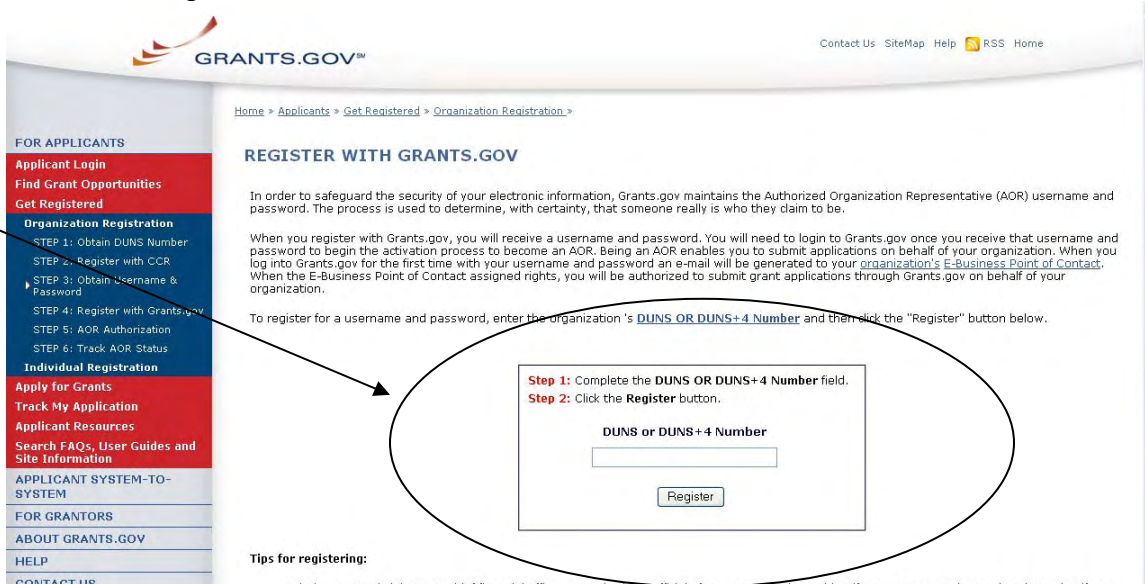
GRANTS.GOV℠

Contact Us SiteMap Help RSS Home

Home » Applicants » Get Registered » Organization Registration »

FOR APPLICANTS
Applicant Login
Find Grant Opportunities
Get Registered
Organization Registration
STEP 1: Obtain DUNS Number
STEP 2: Register with CCR
STEP 3: Obtain Username & Password
STEP 4: Register with Grants.gov
STEP 5: AOR Authorization
STEP 6: Track AOR Status
Individual Registration
Apply for Grants
Track My Application
Applicant Resources
Search FAQs, User Guides and Site Information
APPLICANT SYSTEM-TO-SYSTEM
FOR GRANTORS
ABOUT GRANTS.GOV
HELP
CONTACT US

REGISTER WITH GRANTS.GOV

In order to safeguard the security of your electronic information, Grants.gov maintains the Authorized Organization Representative (AOR) username and password. The process is used to determine, with certainty, that someone really is who they claim to be.

When you register with Grants.gov, you will receive a username and password. You will need to login to Grants.gov once you receive that username and password to begin the activation process to become an AOR. Being an AOR enables you to submit applications on behalf of your organization. When you log into Grants.gov for the first time with your username and password an e-mail will be generated to your organization's E-Business Point of Contact. When the E-Business Point of Contact assigned rights, you will be authorized to submit grant applications through Grants.gov on behalf of your organization.

To register for a username and password, enter the organization 's DUNS OR DUNS+4 Number and then click the "Register" button below.

Step 1: Complete the DUNS OR DUNS+4 Number field.
Step 2: Click the Register button.

DUNS or DUNS+4 Number

Register

Tips for registering: